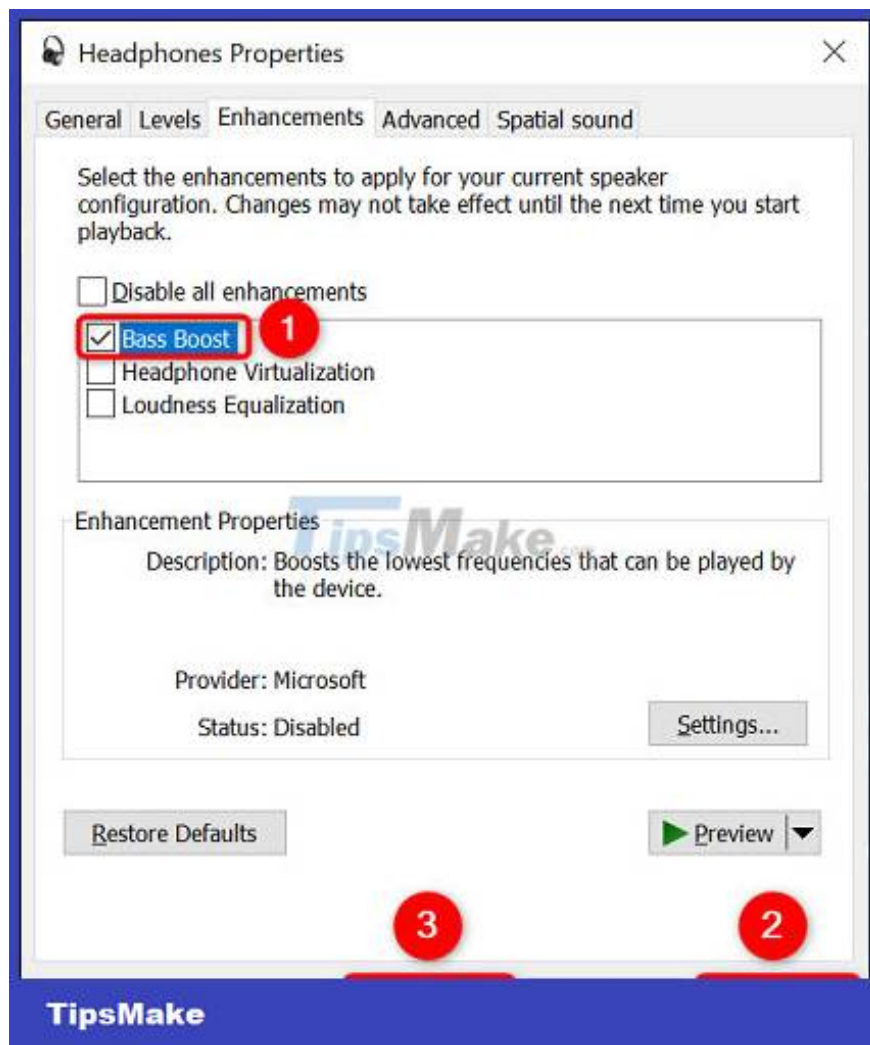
Headphones Properties

General Levels Enhancements Advanced Spatial sound

Select the enhancements to apply for your current speaker configuration. Changes may not take effect until the next time you start playback.

Disable all enhancements

Bass Boost

1

Headphone Virtualization

Loudness Equalization

TipsMake

Enhancement Properties

Description: Boosts the lowest frequencies that can be played by the device.

Provider: Microsoft

Status: Disabled

Settings...

Restore Defaults

Preview

3

2

TipsMake